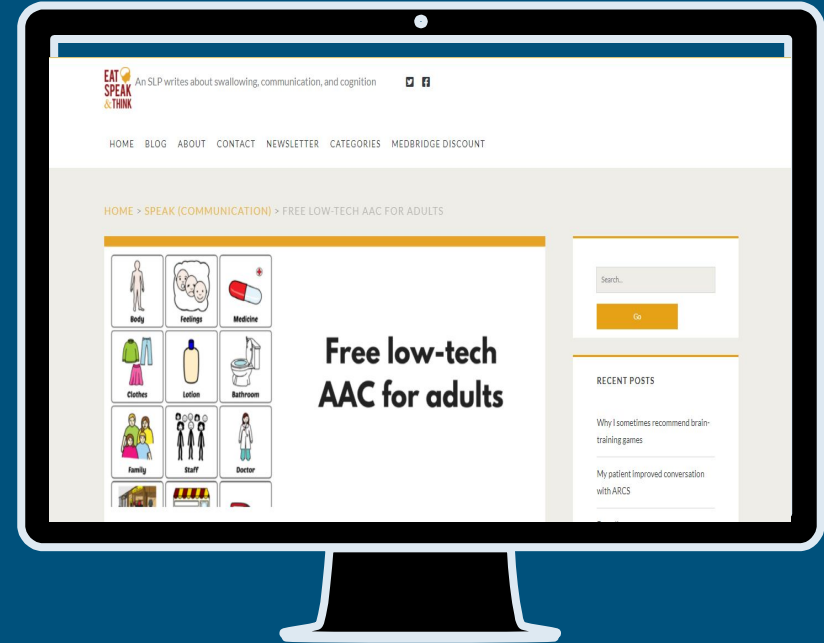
EAT SPEAK &THINK An SLP writes about swallowing, communication, and cognition

HOME BLOG ABOUT CONTACT NEWSLETTER CATEGORIES MEDBRIDGE DISCOUNT

HOME > SPEAK (COMMUNICATION) > FREE LOW-TECH AAC FOR ADULTS

Body Feelings Medicine
Clothes Lotion Bathroom
Family Staff Doctor

Free low-tech AAC for adults

Search...

Go

RECENT POSTS

Why I sometimes recommend brain-training games

My patient improved conversation with ARCS

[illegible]